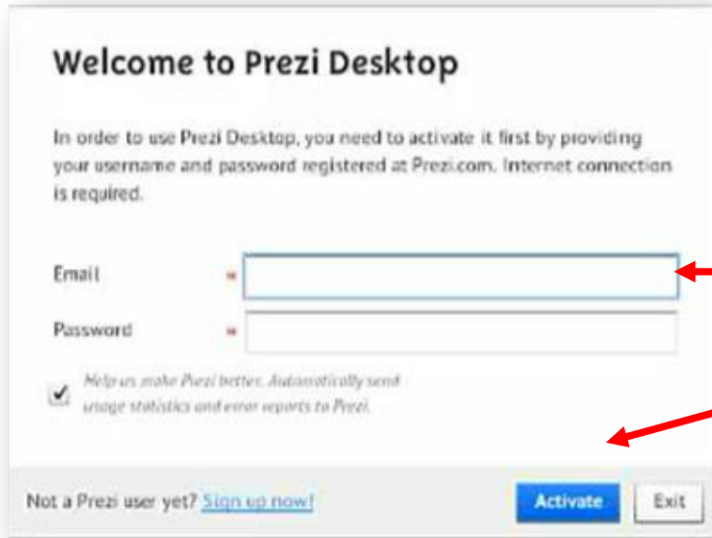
Welcome to Prezi Desktop

In order to use Prezi Desktop, you need to activate it first by providing your username and password registered at Prezi.com. Internet connection is required.

Email *

Password *

Help us make Prezi better. Automatically send usage statistics and error reports to Prezi.

Not a Prezi user yet? Sign up now!

Activate

Exit